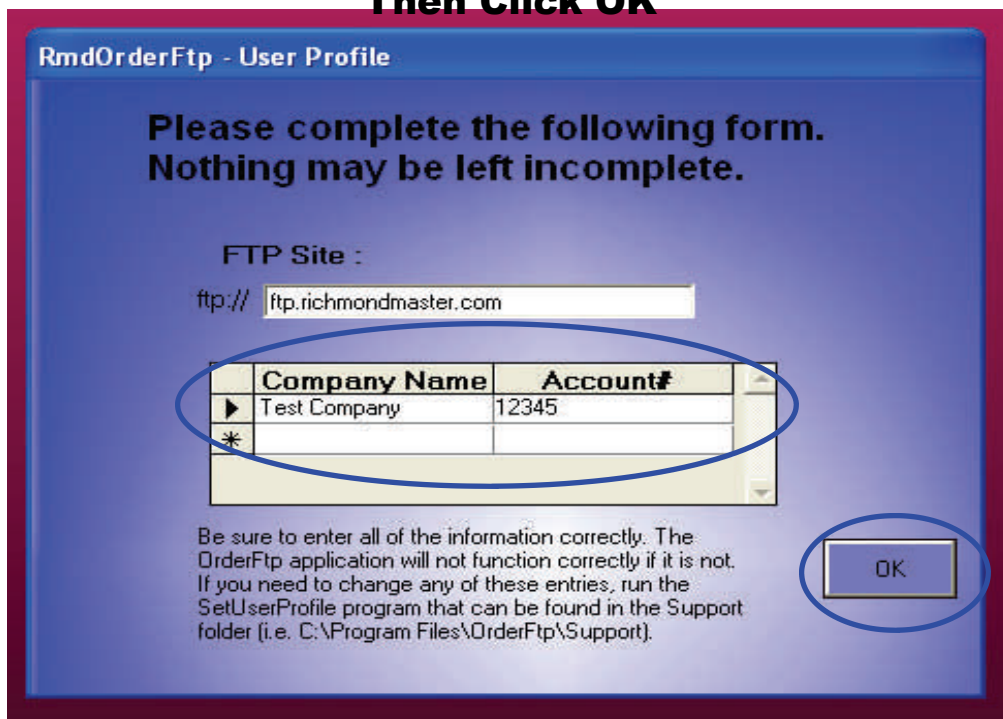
Then Click OK

RmdOrderFtp - User Profile

Please complete the following form. Nothing may be left incomplete.

FTP Site :

ftp:// ftp.richmondmaster.com

| | Company Name | Account# |
|---|---|---|
| ▶ | Test Company | 12345 |
| * | | |

Be sure to enter all of the information correctly. The OrderFtp application will not function correctly if it is not. If you need to change any of these entries, run the SetUserProfile program that can be found in the Support folder (i.e. C:\Program Files\OrderFtp\Support).

OK